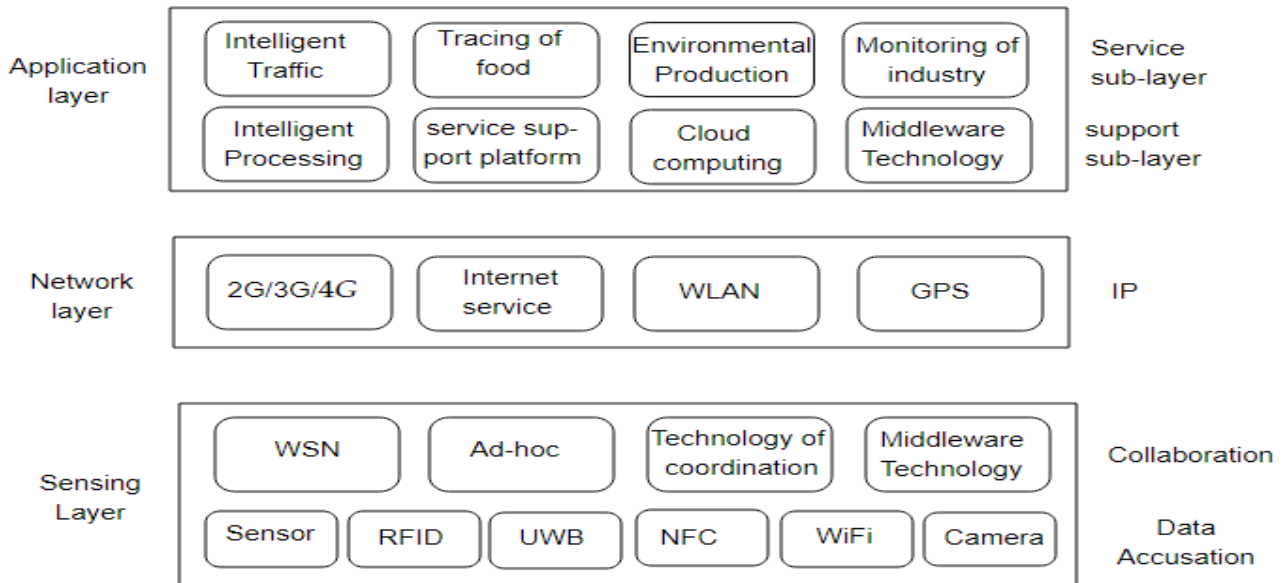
Application layer

Intelligent Traffic

Tracing of food

Environmental Production

Monitoring of industry

Service sub-layer

Intelligent Processing

service support platform

Cloud computing

Middleware Technology

support sub-layer

Network layer

2G/3G/4G

Internet service

WLAN

GPS

IP

Sensing Layer

WSN

Ad-hoc

Technology of coordination

Middleware Technology

Collaboration

Sensor

RFID

UWB

NFC

WiFi

Camera

Data Accusation